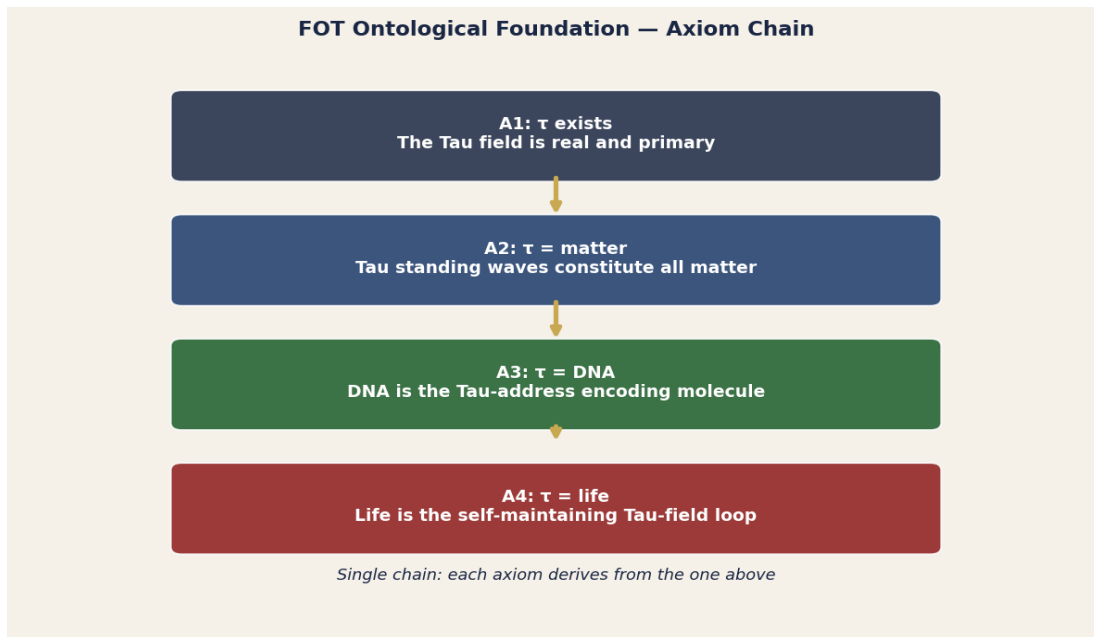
FOT Ontological Foundation — Axiom Chain

A1: τ exists
The Tau field is real and primary

A2: τ = matter
Tau standing waves constitute all matter

A3: τ = DNA
DNA is the Tau-address encoding molecule

A4: τ = life
Life is the self-maintaining Tau-field loop

Single chain: each axiom derives from the one above